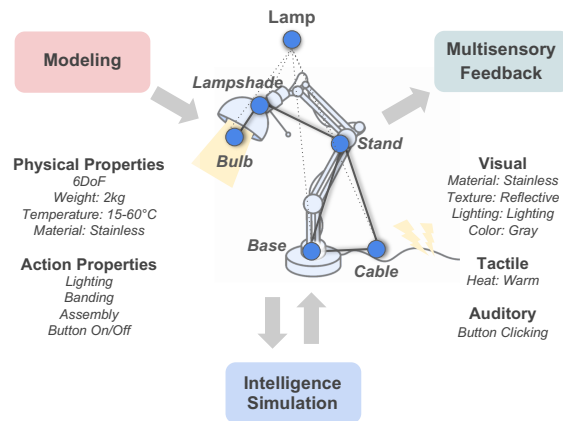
Lamp

Modeling

Multisensory Feedback

Lampshade

Bulb

Stand

Base

Cable

Physical Properties
6DoF
Weight: 2kg
Temperature: 15-60°C
Material: Stainless

Action Properties
Lighting
Banding
Assembly
Button On/Off

Visual
Material: Stainless
Texture: Reflective
Lighting: Lighting
Color: Gray

Tactile
Heat: Warm

Auditory
Button Clicking

Intelligence Simulation